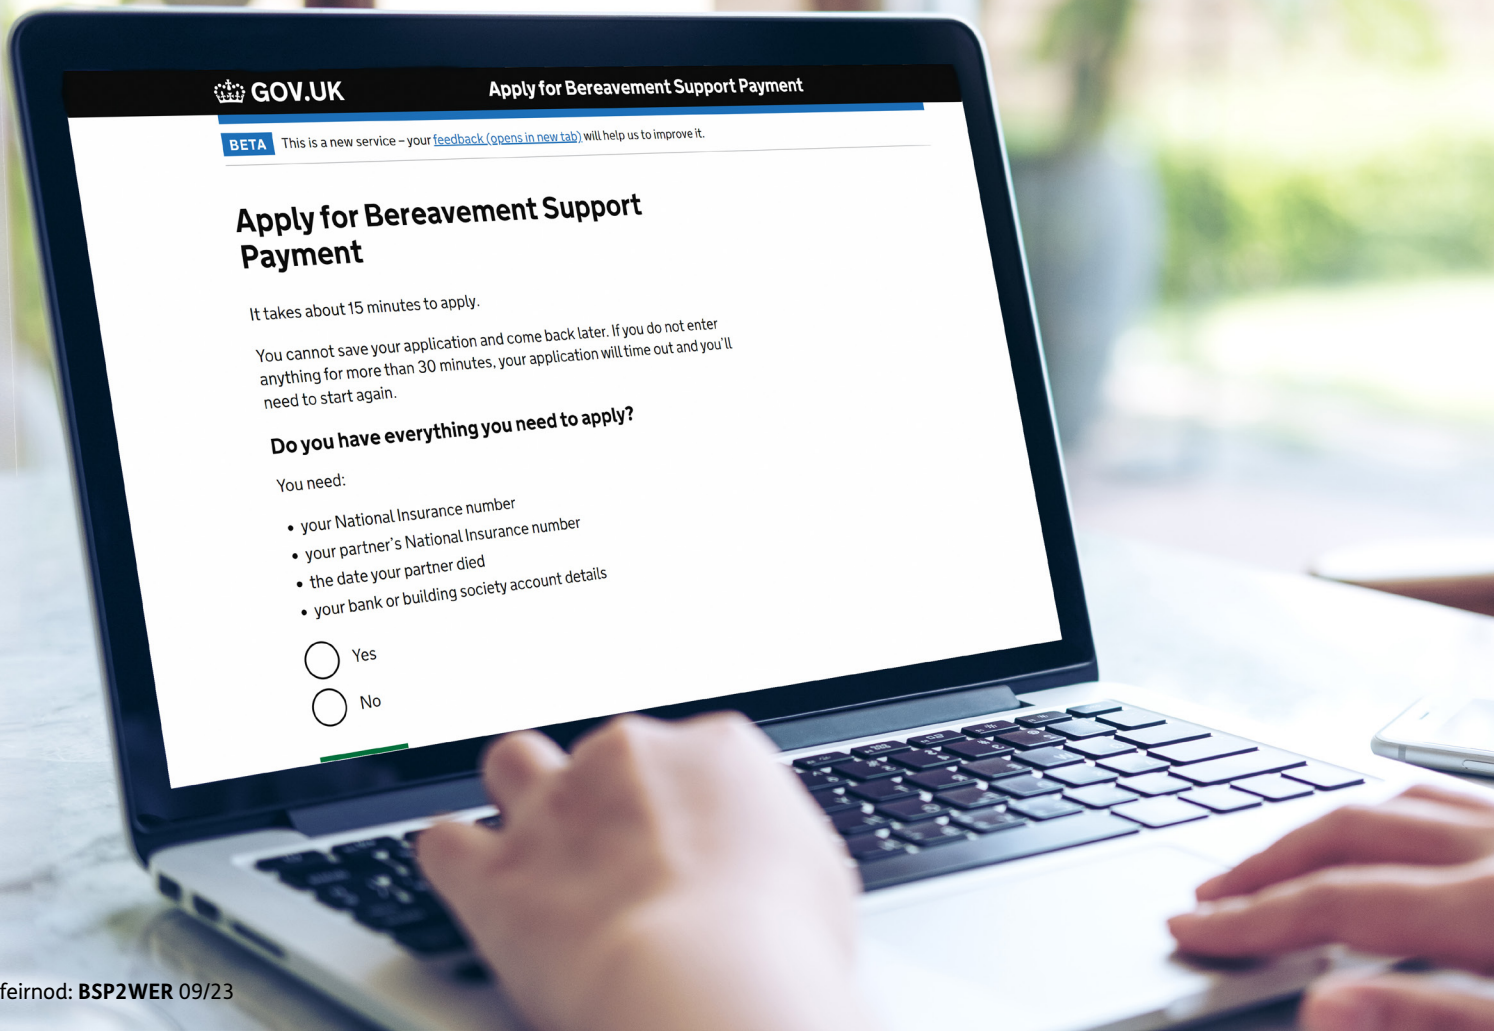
GOV.UK Apply for Bereavement Support Payment

BETA This is a new service – your feedback (opens in new tab) will help us to improve it.

Apply for Bereavement Support Payment

It takes about 15 minutes to apply.

You cannot save your application and come back later. If you do not enter anything for more than 30 minutes, your application will time out and you'll need to start again.

Do you have everything you need to apply?

You need:

- your National Insurance number
- your partner's National Insurance number
- the date your partner died
- your bank or building society account details

Yes

No

feirnod: **BSP2WER** 09/23